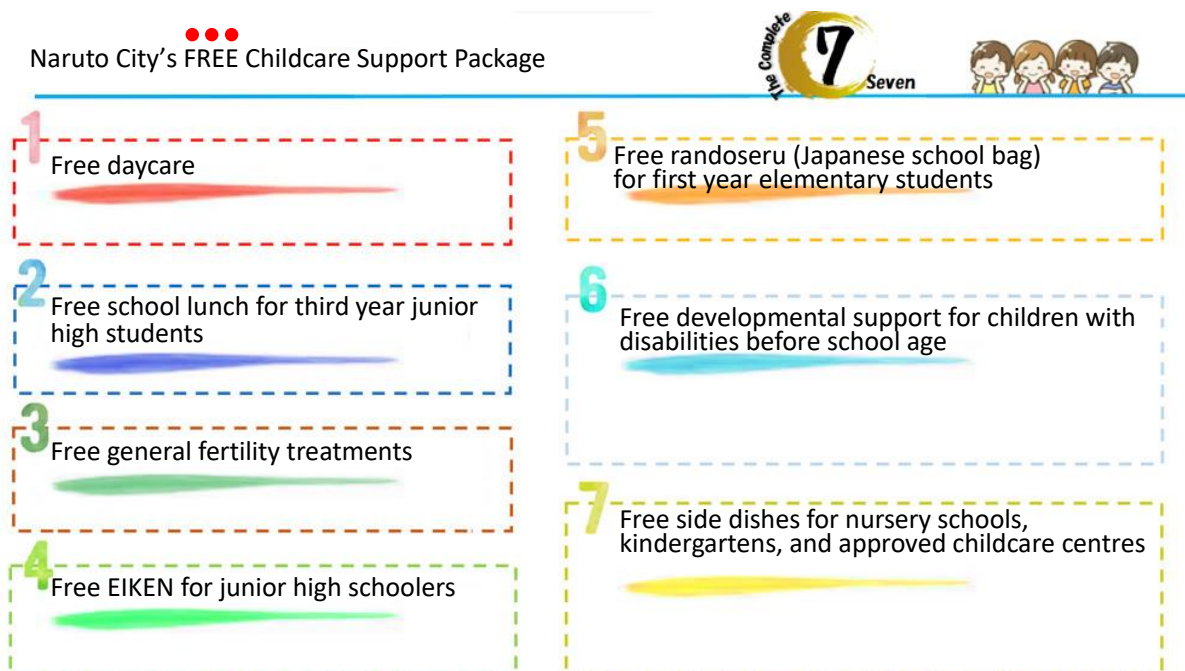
Naruto City's FREE Childcare Support Package

The Complete 7 Seven

1
Free daycare

2
Free school lunch for third year junior high students

3
Free general fertility treatments

4
Free EIKEN for junior high schoolers

5
Free randoseru (Japanese school bag) for first year elementary students

6
Free developmental support for children with disabilities before school age

7
Free side dishes for nursery schools, kindergartens, and approved childcare centres